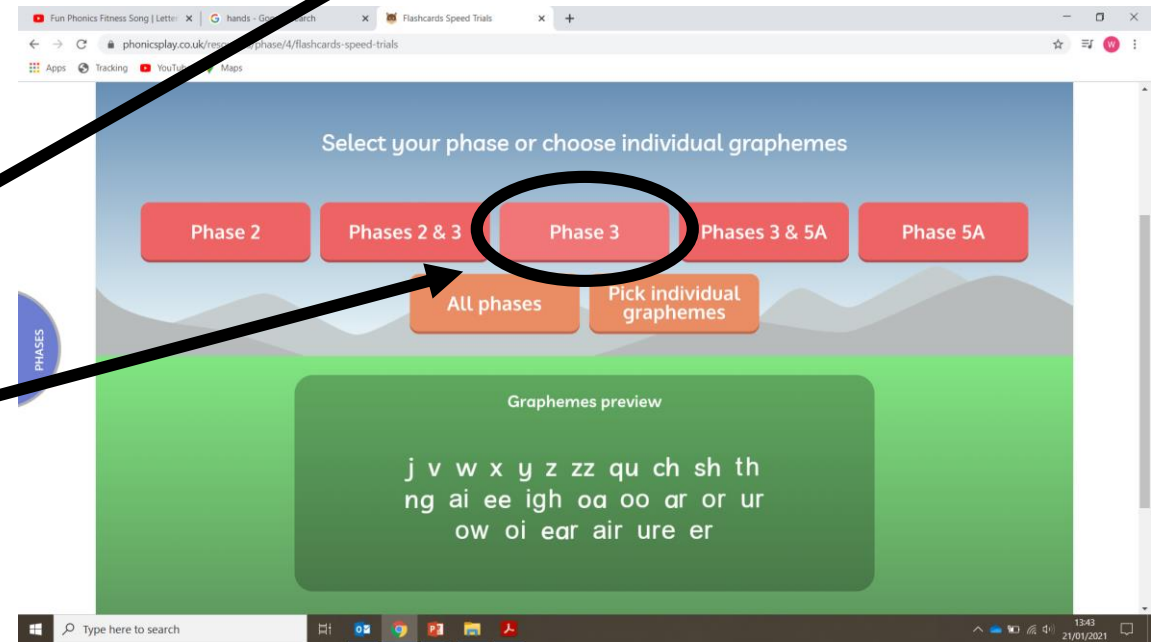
Fun Phonics Fitness Song | Letter ×
hands - Go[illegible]earch ×
Flashcards Speed Trials ×
+

phonicsplay.co.uk/res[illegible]phase/4/flashcards-speed-trials

Apps Tracking YouTu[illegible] Maps

Select your phase or choose individual graphemes

Phase 2
Phases 2 & 3
Phase 3
Phases 3 & 5A
Phase 5A

All phases
Pick individual graphemes

PHASES

Graphemes preview

j v w x y z zz qu ch sh th ng ai ee igh oa oo ar or ur ow oi ear air ure er

Type here to search

13:43
21/01/2021